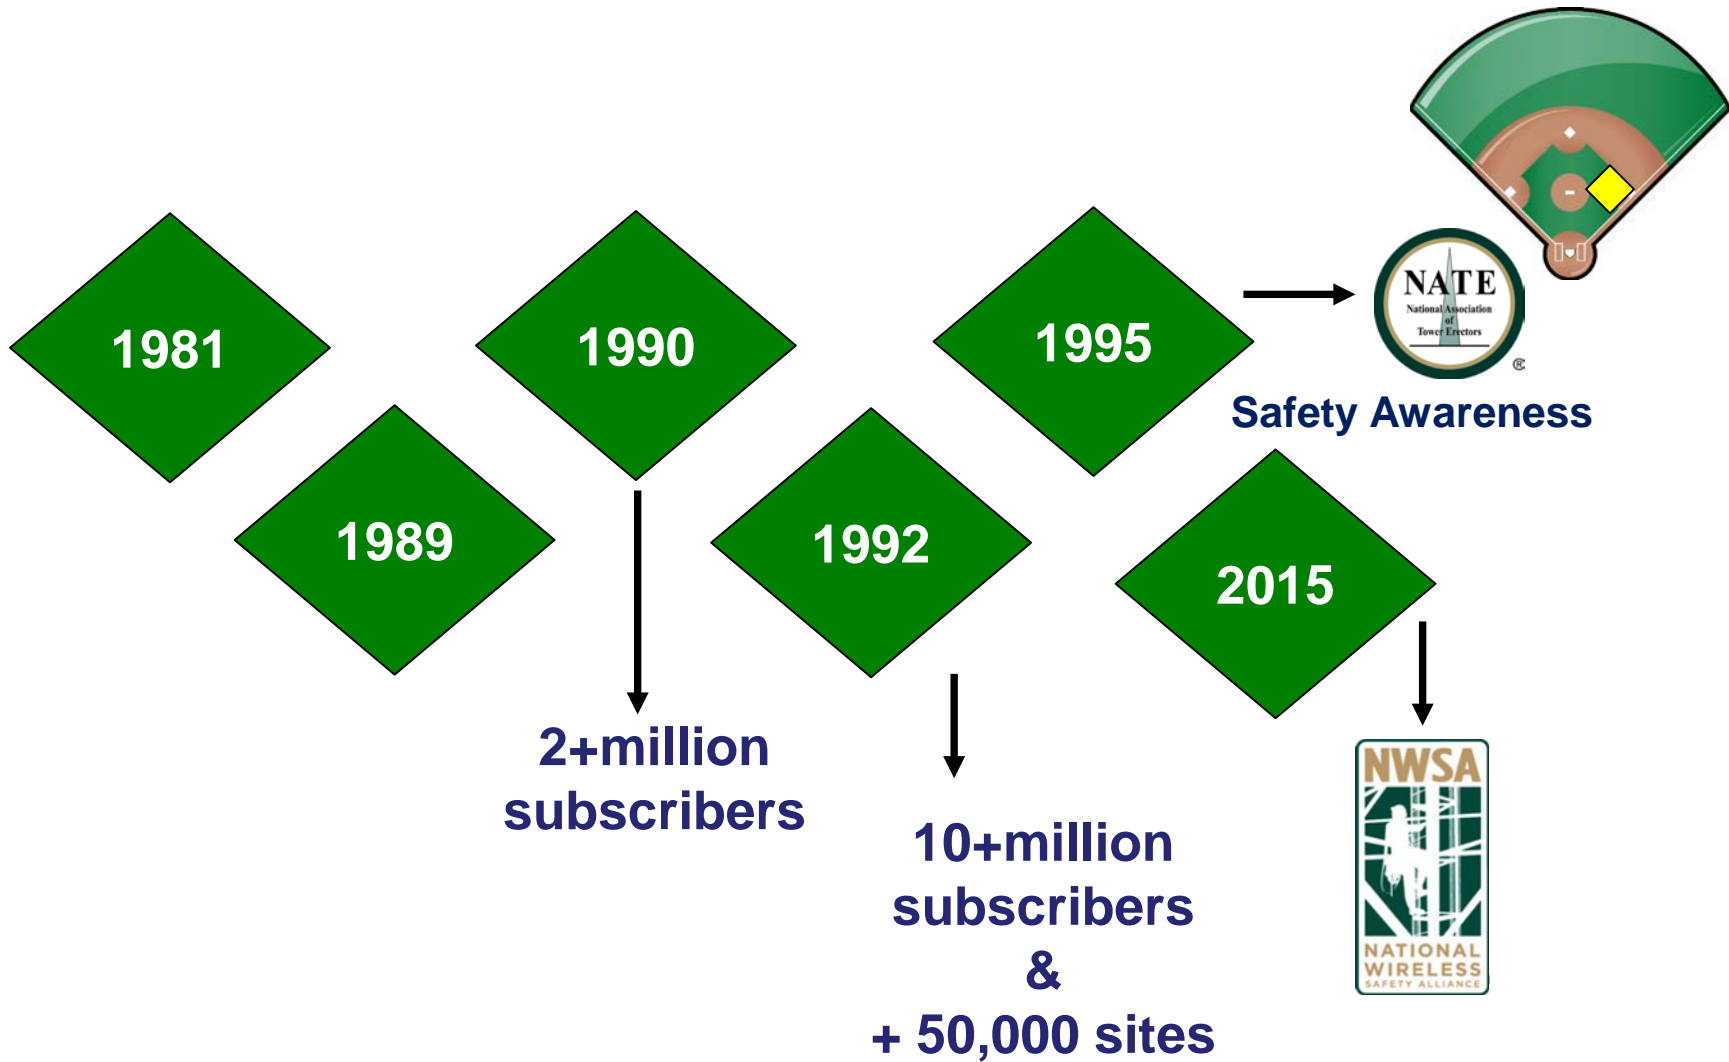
1981

1989

1990

2+million subscribers

1992

10+million subscribers & + 50,000 sites

1995

NATE
National Association of Tower Erectors

Safety Awareness

2015

NWSA
NATIONAL WIRELESS SAFETY ALLIANCE